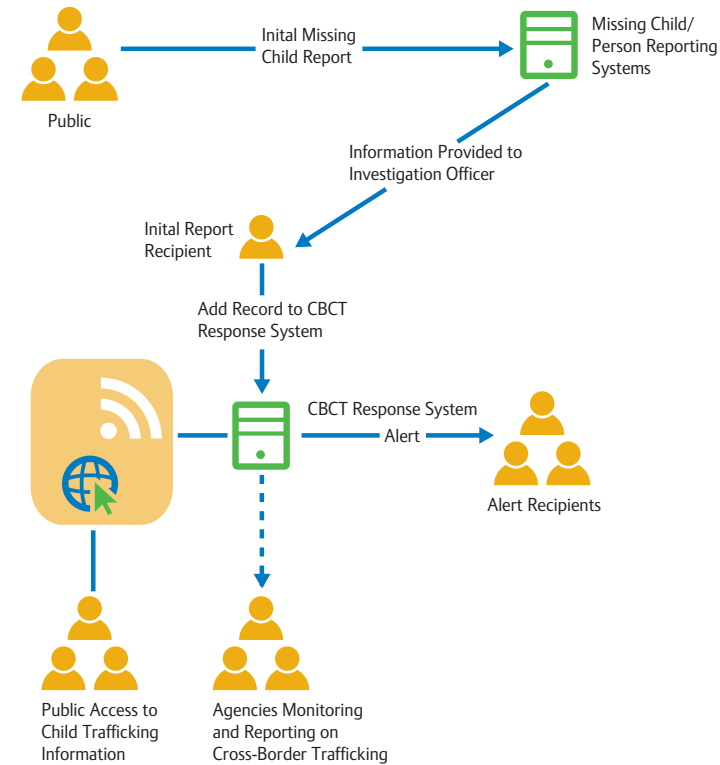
Inital Missing Child Report

Missing Child/ Person Reporting Systems

Public

Information Provided to Investigation Officer

Inital Report Recipient

Add Record to CBCT Response System

CBCT Response System Alert

Alert Recipients

Public Access to Child Trafficking Information

Agencies Monitoring and Reporting on Cross-Border Trafficking